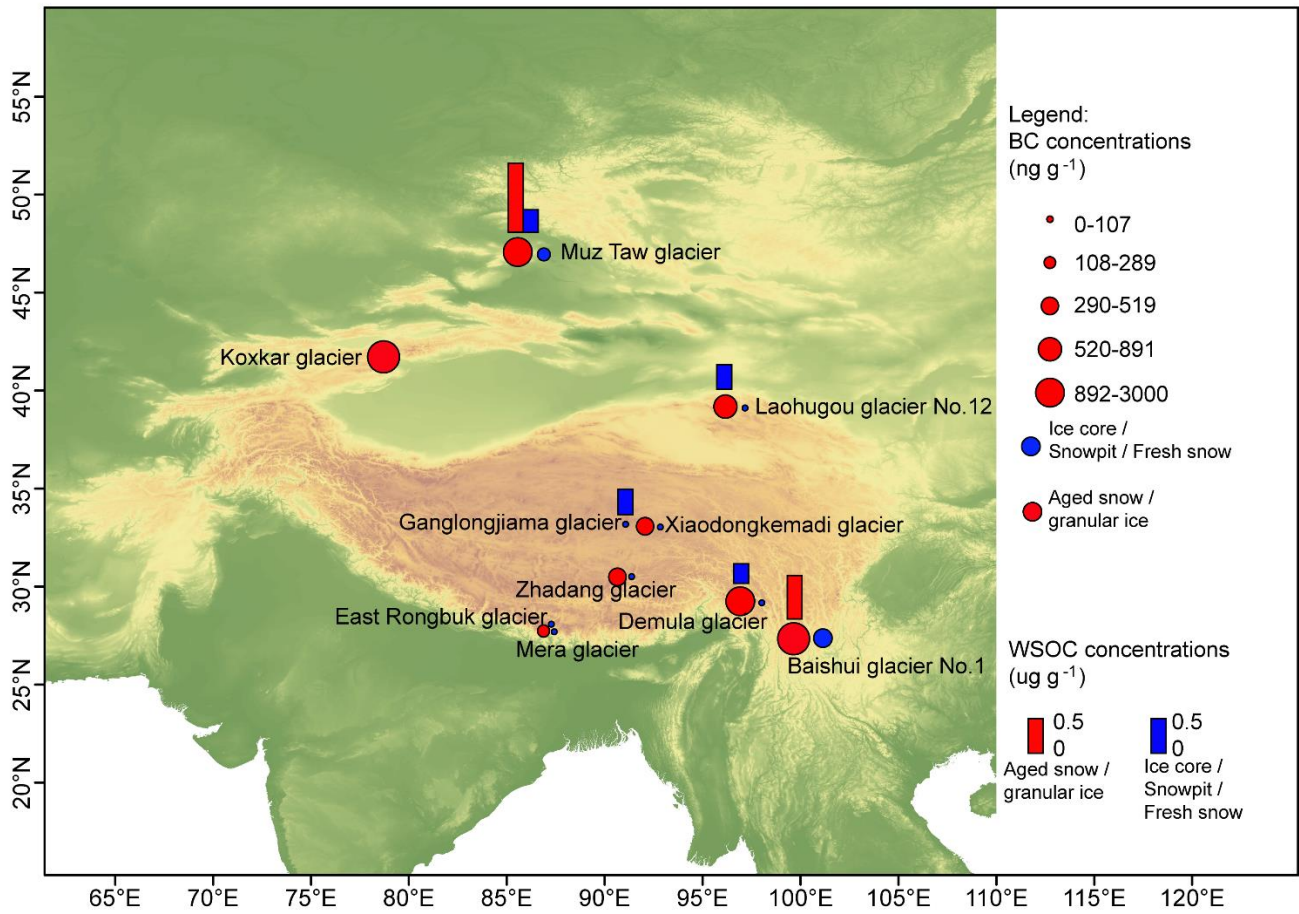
55°N
50°N
45°N
40°N
35°N
30°N
25°N
20°N

Muz Taw glacier
Koxkar glacier
Laohugou glacier No.12
Ganglongjiama glacier
Xiaodongkemadi glacier
Zhadang glacier
East Rongbuk glacier
Demula glacier
Mera glacier
Baishui glacier No.1

Legend:
BC concentrations
(ng g $^{-1}$)
0-107
108-289
290-519
520-891
892-3000
Ice core / Snowpit / Fresh snow
Aged snow / granular ice

WSOC concentrations
(ug g $^{-1}$)
0.5
0
Aged snow / granular ice
0.5
0
Ice core / Snowpit / Fresh snow

65°E 70°E 75°E 80°E 85°E 90°E 95°E 100°E 105°E 110°E 115°E 120°E